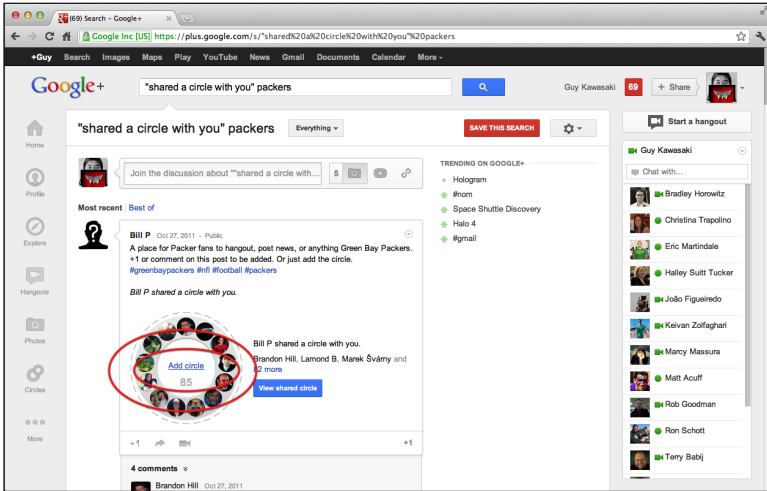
(69) Search – Google+

Google Inc [US] https://plus.google.com/s/"shared%20a%20circle%20with%20you"%20packers

+Guy Search Images Maps Play YouTube News Gmail Documents Calendar More ▾

Google+

"shared a circle with you" packers

Guy Kawasaki 69 + Share

Home

Profile

Explore

Hangouts

Photos

Circles

More

"shared a circle with you" packers Everything ▾ SAVE THIS SEARCH

Join the discussion about ""shared a circle with... 5

Most recent Best of

Bill P Oct 27, 2011 - Public

A place for Packer fans to hangout, post news, or anything Green Bay Packers. +1 or comment on this post to be added. Or just add the circle. #greenbaypackers #nfl #football #packers

Bill P shared a circle with you.

Add circle
85

Bill P shared a circle with you.

Brandon Hill, Lamond B, Marek Švámy and 82 more

View shared circle

+1 +1

4 comments ▾

Brandon Hill Oct 27, 2011

TRENDING ON GOOGLE+

Hologram
#nom
Space Shuttle Discovery
Halo 4
#gmail

Start a hangout

Guy Kawasaki

Chat with...

Bradley Horowitz
Christina Trapolino
Eric Martindale
Halley Suitt Tucker
João Figueiredo
Keivan Zolfaghari
Marcy Massura
Matt Acuff
Rob Goodman
Ron Schott
Terry Babij